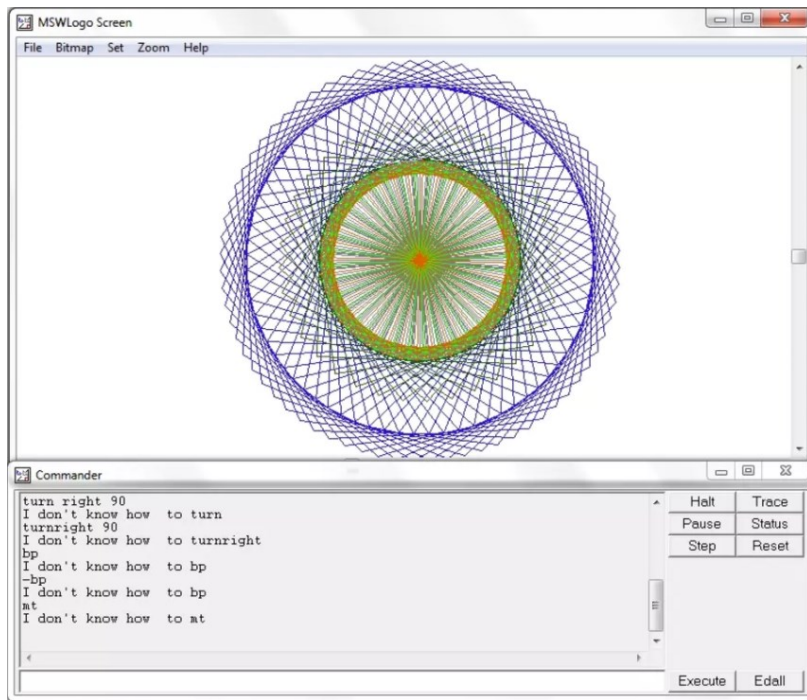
MSWLogo Screen

File Bitmap Set Zoom Help

Commander

turn right 90
I don't know how to turn
turnright 90
I don't know how to turnright
bp
I don't know how to bp
-bp
I don't know how to bp
mt
I don't know how to mt

Halt Trace
Pause Status
Step Reset

Execute Edall